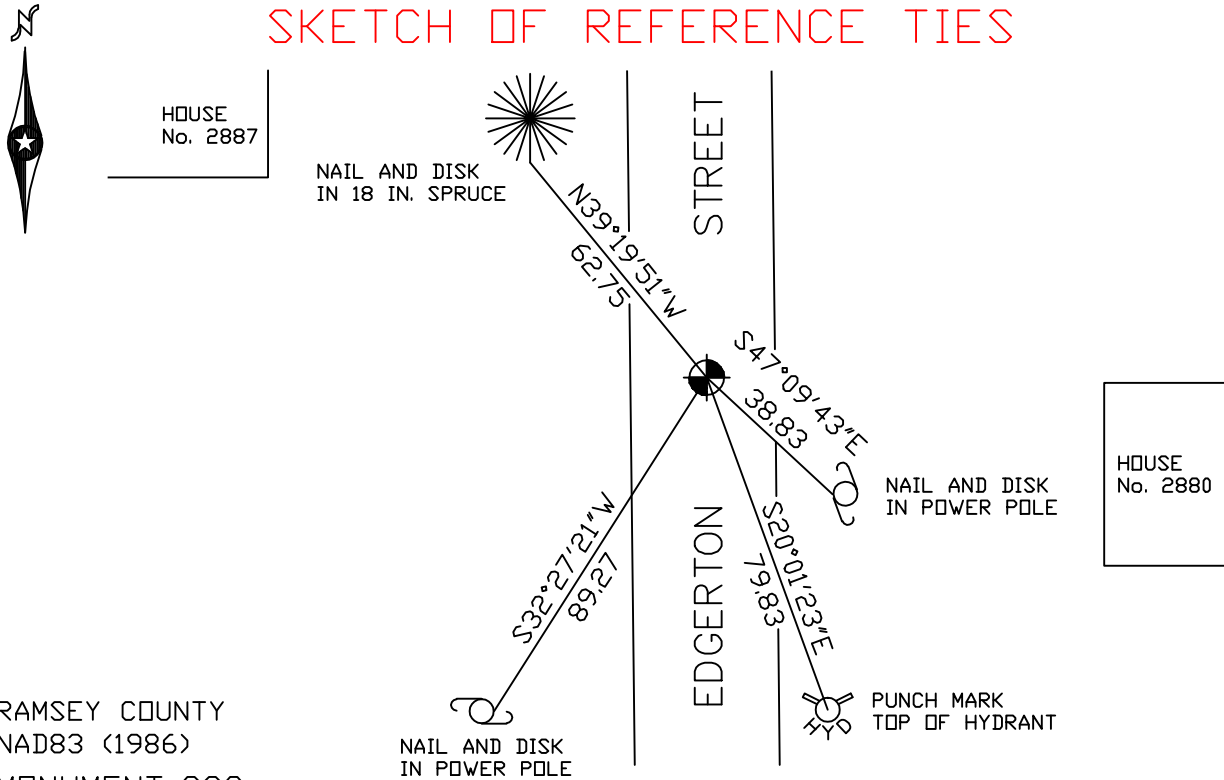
N

SKETCH OF REFERENCE TIES

HOUSE
No. 2887

NAIL AND DISK
IN 18 IN. SPRUCE

N39°19'51"W
62.75

STREET

S47°09'43"E
38.83

NAIL AND DISK
IN POWER POLE

HOUSE
No. 2880

S32°27'21"W
89.27

EDGERTON

S20°01'23"E
79.83

PUNCH MARK
TOP OF HYDRANT

HYD

RAMSEY COUNTY
NAD83 (1986)
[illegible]

NAIL AND DISK
IN POWER POLE